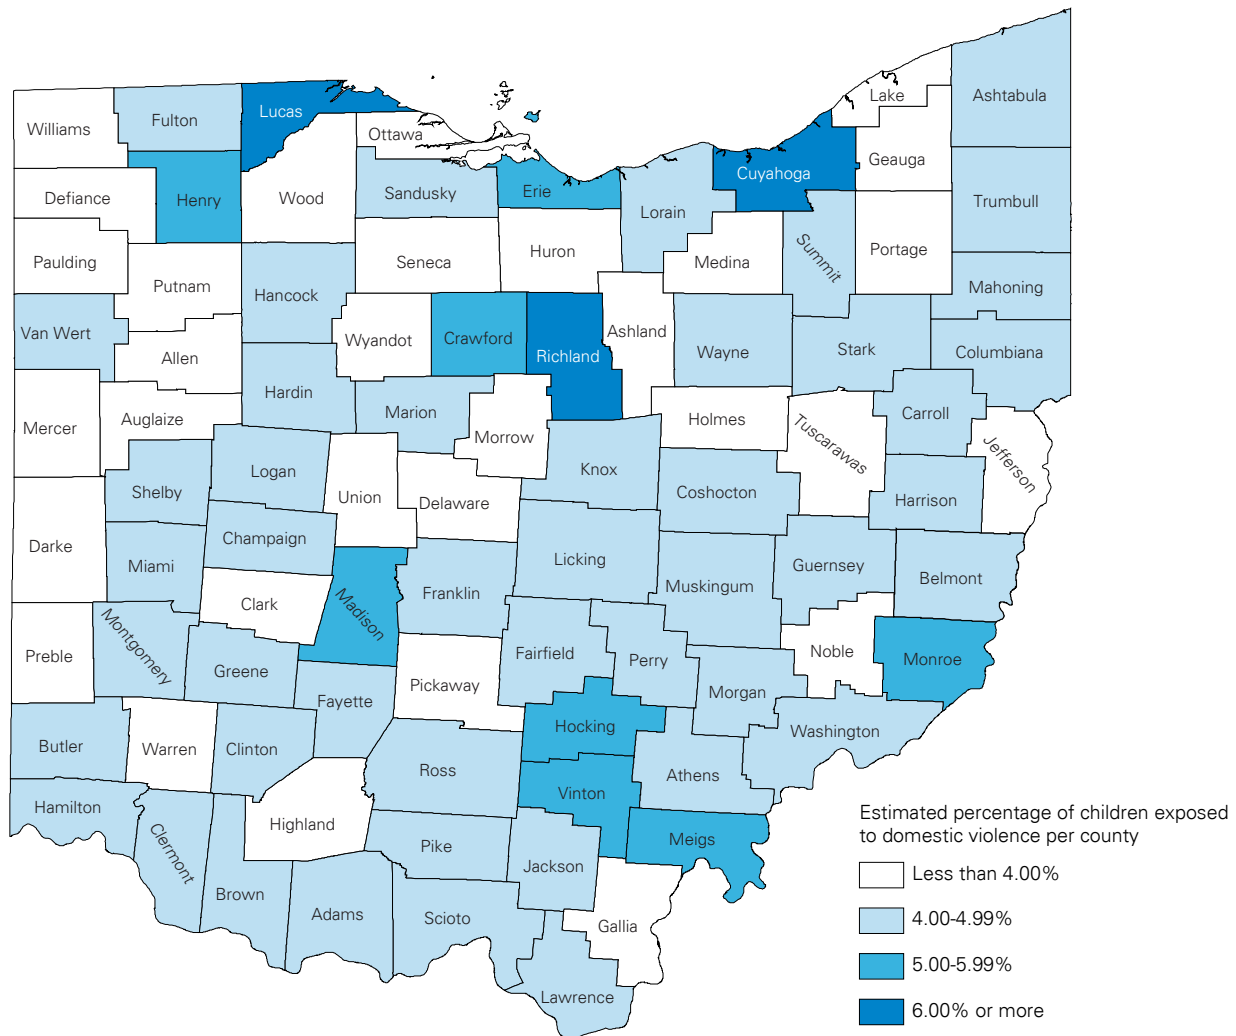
Williams
Fulton
Lucas
Ottawa
Lake
Ashtabula
Defiance
Henry
Wood
Sandusky
Erie
Lorain
Cuyahoga
Geauga
Trumbull
Paulding
Putnam
Hancock
Seneca
Huron
Medina
Summit
Portage
Mahoning
Van Wert
Allen
Wyandot
Crawford
Richland
Ashland
Wayne
Stark
Columbiana
Mercer
Auglaize
Hardin
Marion
Morrow
Holmes
Tuscarawas
Carroll
Jefferson
Shelby
Logan
Union
Delaware
Knox
Coshocton
Harrison
Darke
Miami
Champaign
Licking
Muskingum
Guernsey
Belmont
Clark
Madison
Franklin
Preble
Montgomery
Greene
Fairfield
Perry
Noble
Monroe
Fayette
Pickaway
Morgan
Butler
Warren
Clinton
Hocking
Washington
Ross
Athens
Hamilton
Vinton
Highland
Clermont
Pike
Meigs
Brown
Adams
Jackson
Scioto
Gallia
Lawrence

Estimated percentage of children exposed to domestic violence per county
Less than 4.00%
4.00-4.99%
5.00-5.99%
6.00% or more